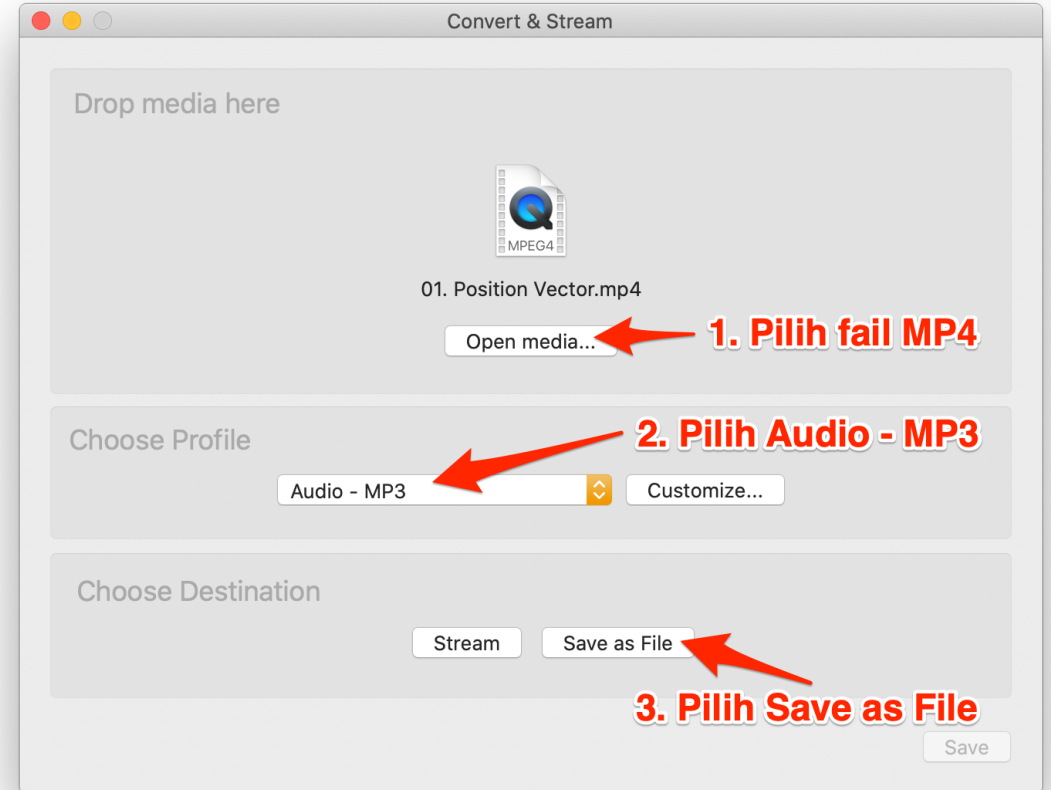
Convert & Stream

Drop media here

MPEG4

01. Position Vector.mp4

Open media...

1. Pilih fail MP4

Choose Profile

2. Pilih Audio - MP3

Audio - MP3

Customize...

Choose Destination

Stream

Save as File

3. Pilih Save as File

Save